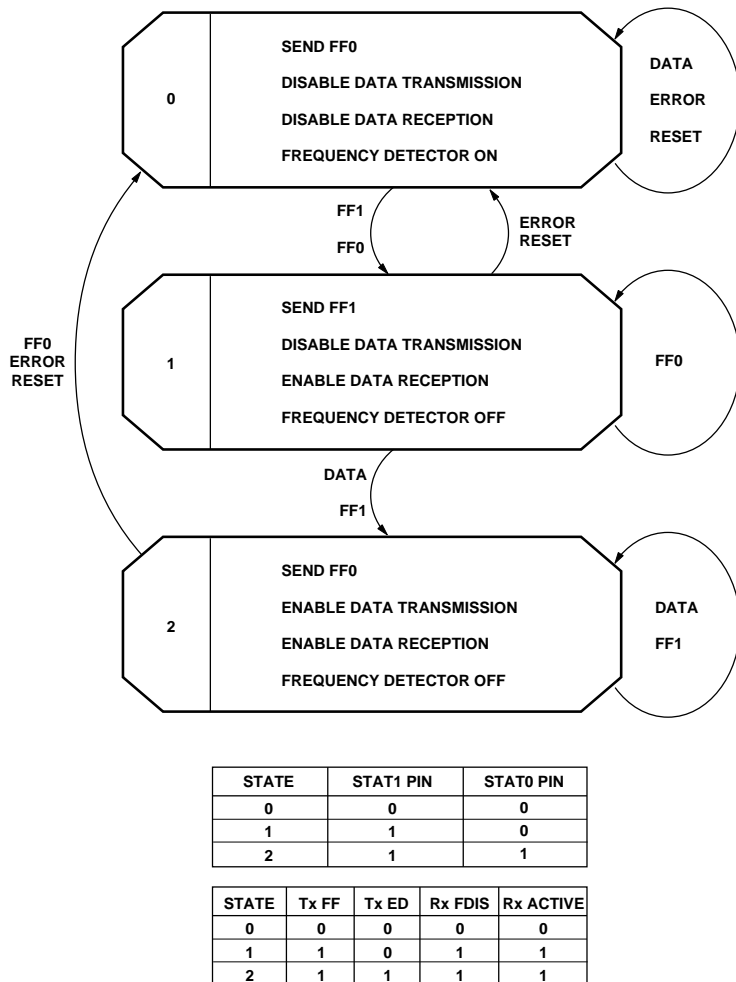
0

SEND FF0

DISABLE DATA TRANSMISSION

DISABLE DATA RECEPTION

FREQUENCY DETECTOR ON

DATA

ERROR

RESET

FF1

FF0

ERROR

RESET

1

SEND FF1

DISABLE DATA TRANSMISSION

ENABLE DATA RECEPTION

FREQUENCY DETECTOR OFF

FF0

FF0

ERROR

RESET

DATA

FF1

2

SEND FF0

ENABLE DATA TRANSMISSION

ENABLE DATA RECEPTION

FREQUENCY DETECTOR OFF

DATA

FF1

| STATE | STAT1 PIN | STAT0 PIN |
|---|---|---|
| 0 | 0 | 0 |
| 1 | 1 | 0 |
| 2 | 1 | 1 |

| STATE | Tx FF | Tx ED | Rx FDIS | Rx ACTIVE |
|---|---|---|---|---|
| 0 | 0 | 0 | 0 | 0 |
| 1 | 1 | 0 | 1 | 1 |
| 2 | 1 | 1 | 1 | 1 |